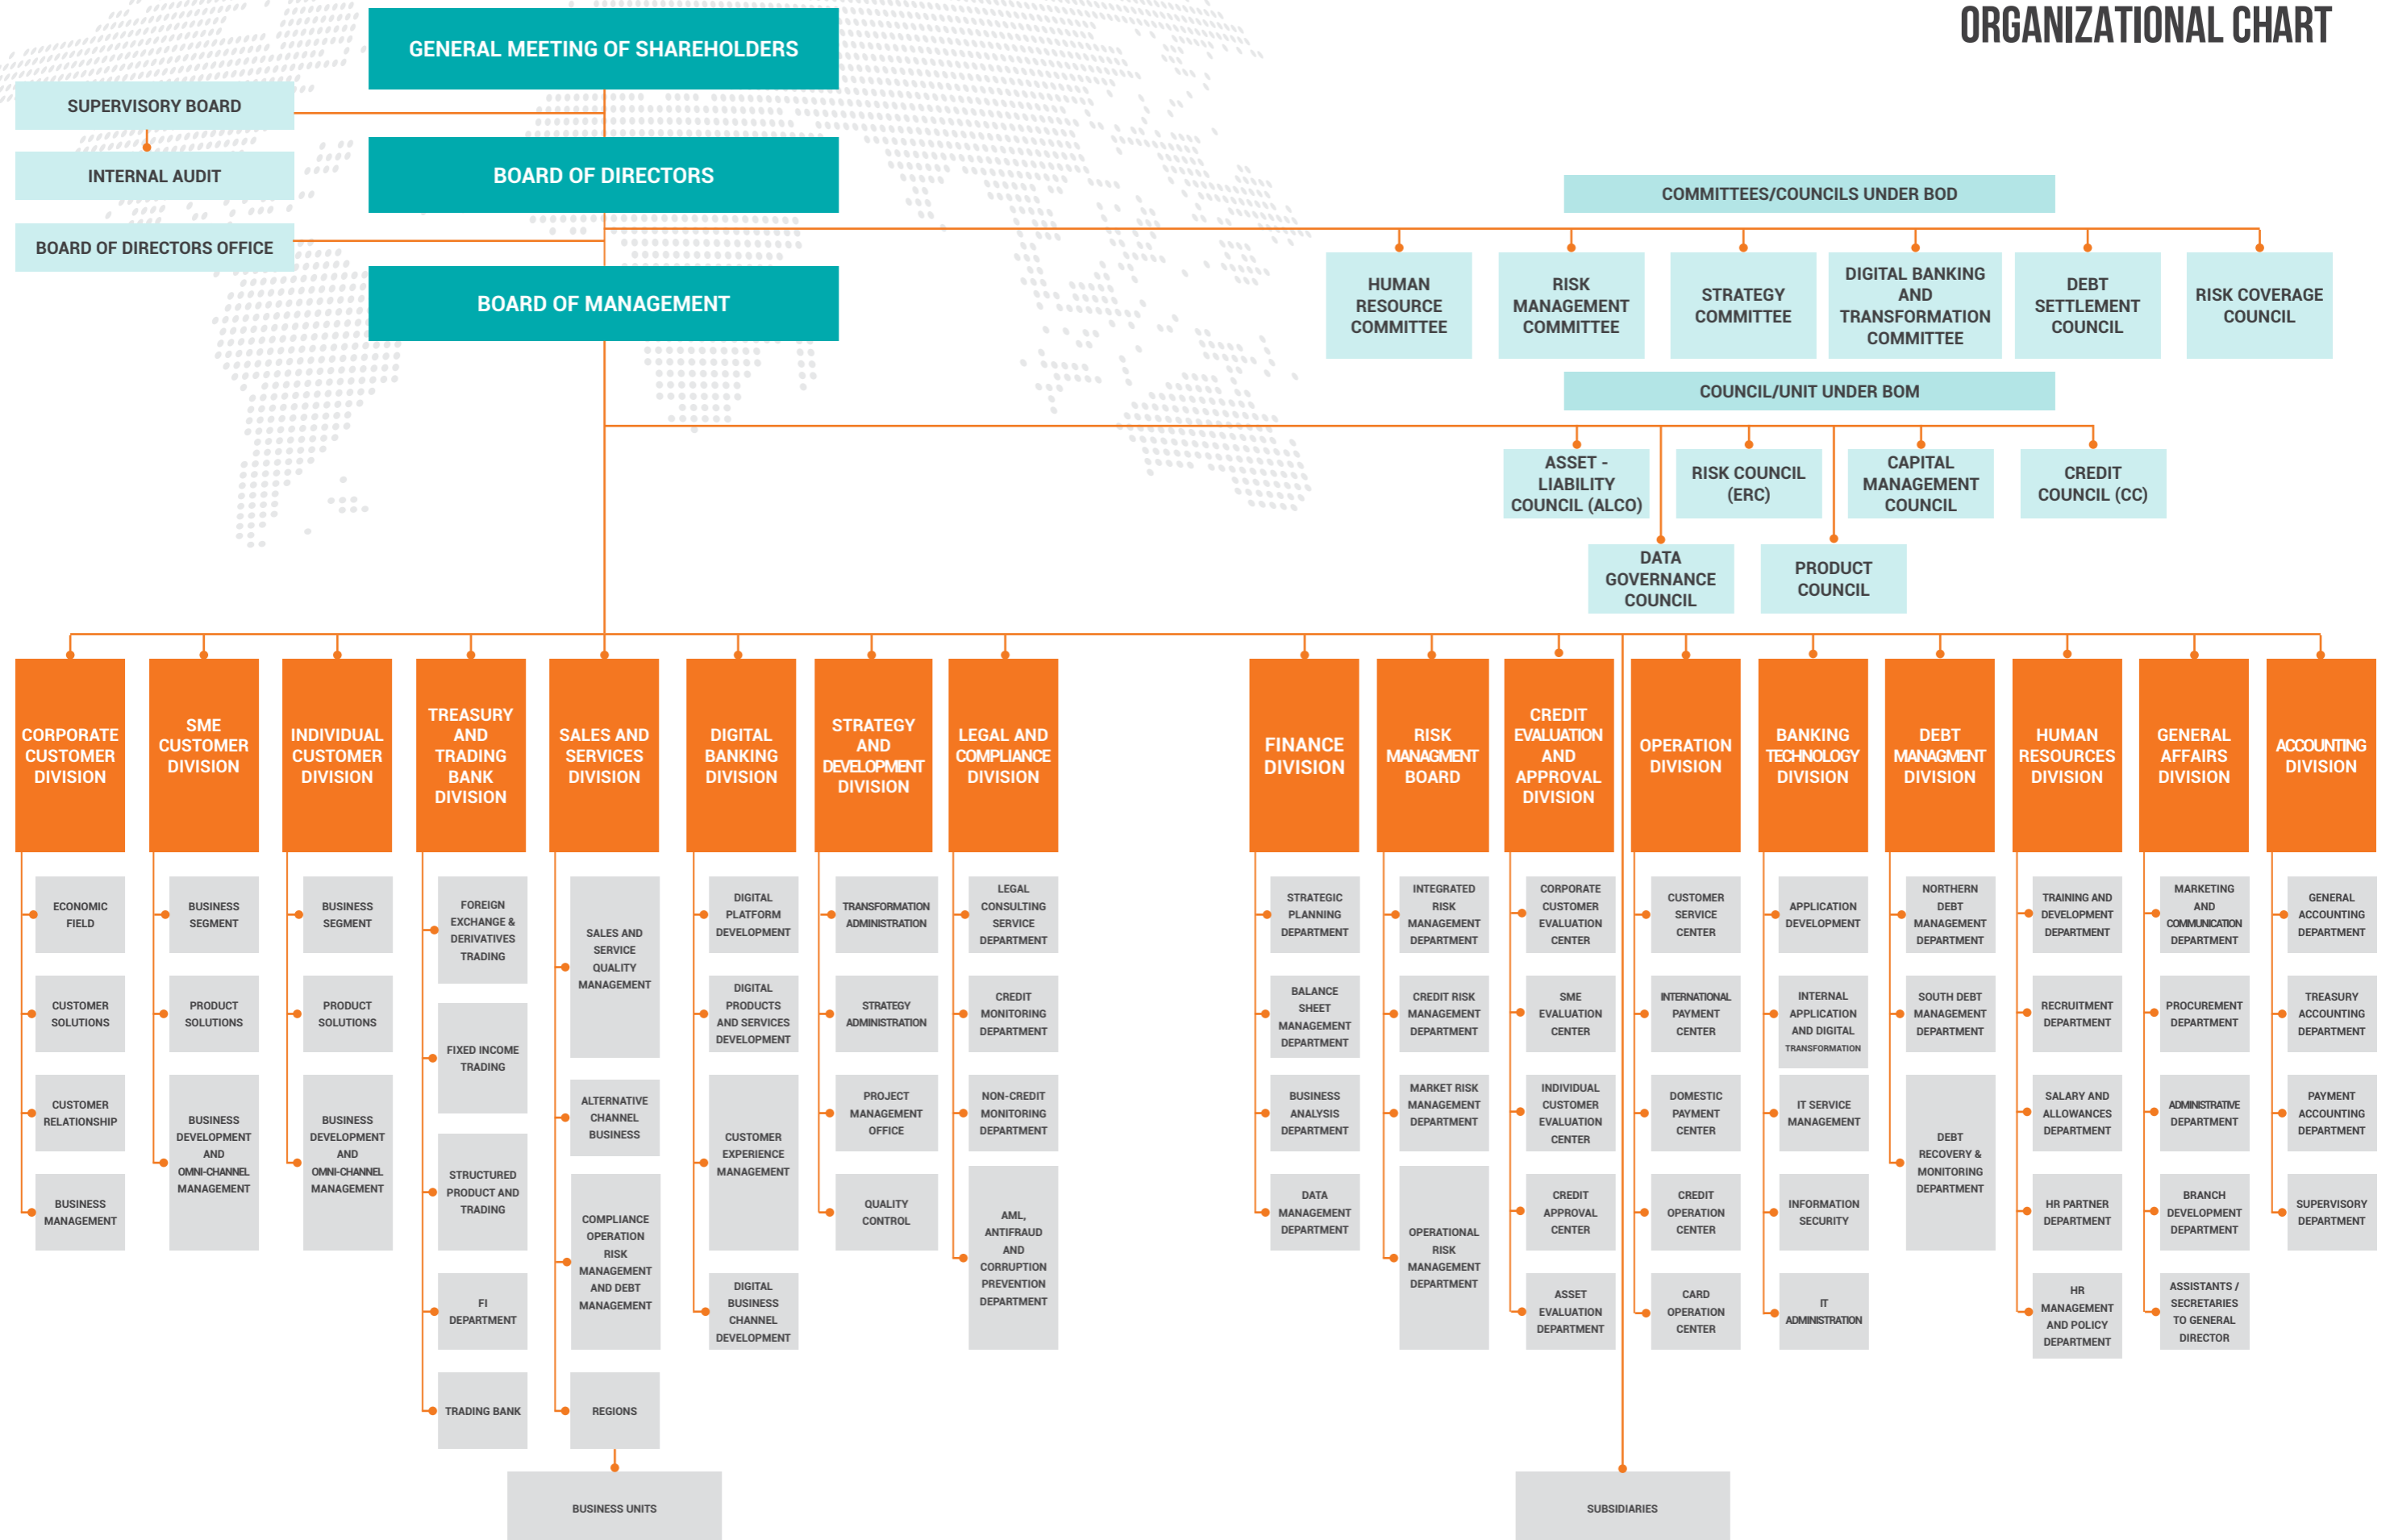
ORGANIZATIONAL CHART

GENERAL MEETING OF SHAREHOLDERS

SUPERVISORY BOARD

INTERNAL AUDIT

BOARD OF DIRECTORS

BOARD OF DIRECTORS OFFICE

BOARD OF MANAGEMENT

COMMITTEES/COUNCILS UNDER BOD

HUMAN RESOURCE COMMITTEE

RISK MANAGEMENT COMMITTEE

STRATEGY COMMITTEE

DIGITAL BANKING AND TRANSFORMATION COMMITTEE

DEBT SETTLEMENT COUNCIL

RISK COVERAGE COUNCIL

COUNCIL/UNIT UNDER BOM

ASSET - LIABILITY COUNCIL (ALCO)

RISK COUNCIL (ERC)

CAPITAL MANAGEMENT COUNCIL

CREDIT COUNCIL (CC)

DATA GOVERNANCE COUNCIL

PRODUCT COUNCIL

CORPORATE CUSTOMER DIVISION
ECONOMIC FIELD
CUSTOMER SOLUTIONS
CUSTOMER RELATIONSHIP
BUSINESS MANAGEMENT

SME CUSTOMER DIVISION
BUSINESS SEGMENT
PRODUCT SOLUTIONS
BUSINESS DEVELOPMENT AND OMNI-CHANNEL MANAGEMENT

INDIVIDUAL CUSTOMER DIVISION
BUSINESS SEGMENT
PRODUCT SOLUTIONS
BUSINESS DEVELOPMENT AND OMNI-CHANNEL MANAGEMENT

TREASURY AND TRADING BANK DIVISION
FOREIGN EXCHANGE & DERIVATIVES TRADING
FIXED INCOME TRADING
STRUCTURED PRODUCT AND TRADING
FI DEPARTMENT
TRADING BANK

SALES AND SERVICES DIVISION
SALES AND SERVICE QUALITY MANAGEMENT
ALTERNATIVE CHANNEL BUSINESS
COMPLIANCE OPERATION RISK MANAGEMENT AND DEBT MANAGEMENT
REGIONS

BUSINESS UNITS

DIGITAL BANKING DIVISION
DIGITAL PLATFORM DEVELOPMENT
DIGITAL PRODUCTS AND SERVICES DEVELOPMENT
CUSTOMER EXPERIENCE MANAGEMENT
DIGITAL BUSINESS CHANNEL DEVELOPMENT

STRATEGY AND DEVELOPMENT DIVISION
TRANSFORMATION ADMINISTRATION
STRATEGY ADMINISTRATION
PROJECT MANAGEMENT OFFICE
QUALITY CONTROL

LEGAL AND COMPLIANCE DIVISION
LEGAL CONSULTING SERVICE DEPARTMENT
CREDIT MONITORING DEPARTMENT
NON-CREDIT MONITORING DEPARTMENT
AML, ANTIFRAUD AND CORRUPTION PREVENTION DEPARTMENT

FINANCE DIVISION
STRATEGIC PLANNING DEPARTMENT
BALANCE SHEET MANAGEMENT DEPARTMENT
BUSINESS ANALYSIS DEPARTMENT
DATA MANAGEMENT DEPARTMENT

RISK MANAGMENT BOARD
INTEGRATED RISK MANAGEMENT DEPARTMENT
CREDIT RISK MANAGEMENT DEPARTMENT
MARKET RISK MANAGEMENT DEPARTMENT
OPERATIONAL RISK MANAGEMENT DEPARTMENT

CREDIT EVALUATION AND APPROVAL DIVISION
CORPORATE CUSTOMER EVALUATION CENTER
SME EVALUATION CENTER
INDIVIDUAL CUSTOMER EVALUATION CENTER
CREDIT APPROVAL CENTER
ASSET EVALUATION DEPARTMENT

SUBSIDIARIES

OPERATION DIVISION
CUSTOMER SERVICE CENTER
INTERNATIONAL PAYMENT CENTER
DOMESTIC PAYMENT CENTER
CREDIT OPERATION CENTER
CARD OPERATION CENTER

BANKING TECHNOLOGY DIVISION
APPLICATION DEVELOPMENT
INTERNAL APPLICATION AND DIGITAL TRANSFORMATION
IT SERVICE MANAGEMENT
INFORMATION SECURITY
IT ADMINISTRATION

DEBT MANGMENT DIVISION
NORTHERN DEBT MANAGEMENT DEPARTMENT
SOUTH DEBT MANAGEMENT DEPARTMENT
DEBT RECOVERY & MONITORING DEPARTMENT

HUMAN RESOURCES DIVISION
TRAINING AND DEVELOPMENT DEPARTMENT
RECRUITMENT DEPARTMENT
SALARY AND ALLOWANCES DEPARTMENT
HR PARTNER DEPARTMENT
HR MANAGEMENT AND POLICY DEPARTMENT

GENERAL AFFAIRS DIVISION
MARKETING AND COMMUNICATION DEPARTMENT
PROCUREMENT DEPARTMENT
ADMINISTRATIVE DEPARTMENT
BRANCH DEVELOPMENT DEPARTMENT
ASSISTANTS / SECRETARIES TO GENERAL DIRECTOR

ACCOUNTING DIVISION
GENERAL ACCOUNTING DEPARTMENT
TREASURY ACCOUNTING DEPARTMENT
PAYMENT ACCOUNTING DEPARTMENT
SUPERVISORY DEPARTMENT